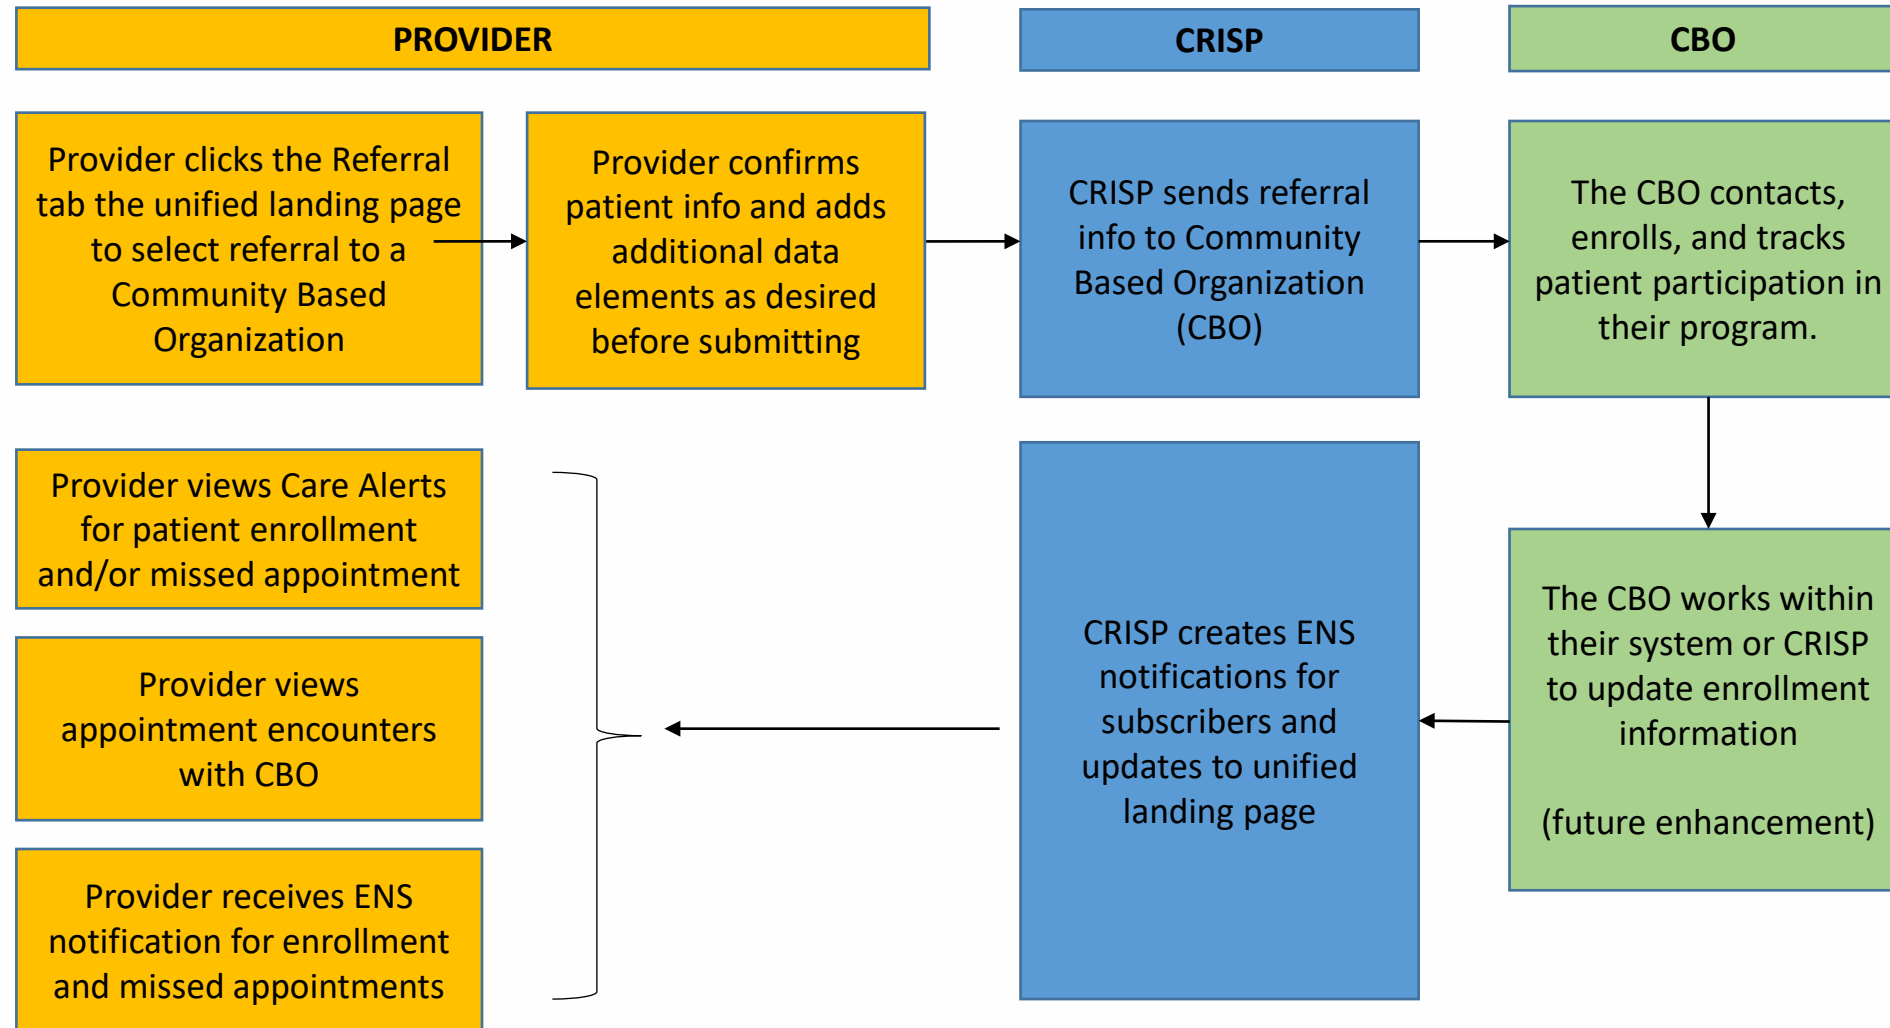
PROVIDER

CRISP

CBO

Provider clicks the Referral tab the unified landing page to select referral to a Community Based Organization

Provider confirms patient info and adds additional data elements as desired before submitting

CRISP sends referral info to Community Based Organization (CBO)

The CBO contacts, enrolls, and tracks patient participation in their program.

Provider views Care Alerts for patient enrollment and/or missed appointment

Provider views appointment encounters with CBO

Provider receives ENS notification for enrollment and missed appointments

CRISP creates ENS notifications for subscribers and updates to unified landing page

The CBO works within their system or CRISP to update enrollment information

(future enhancement)